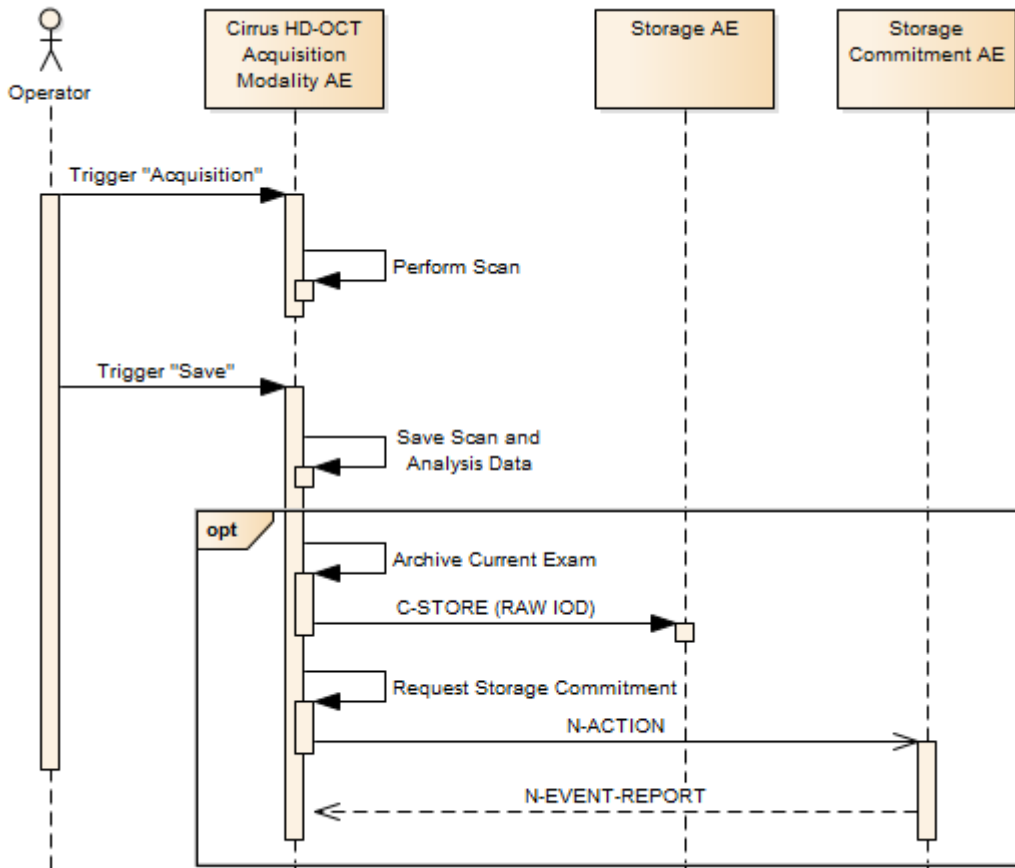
Operator

Cirrus HD-OCT Acquisition Modality AE

Storage AE

Storage Commitment AE

Trigger "Acquisition"

Perform Scan

Trigger "Save"

Save Scan and Analysis Data

opt

Archive Current Exam

C-STORE (RAW IOD)

Request Storage Commitment

N-ACTION

N-EVENT-REPORT